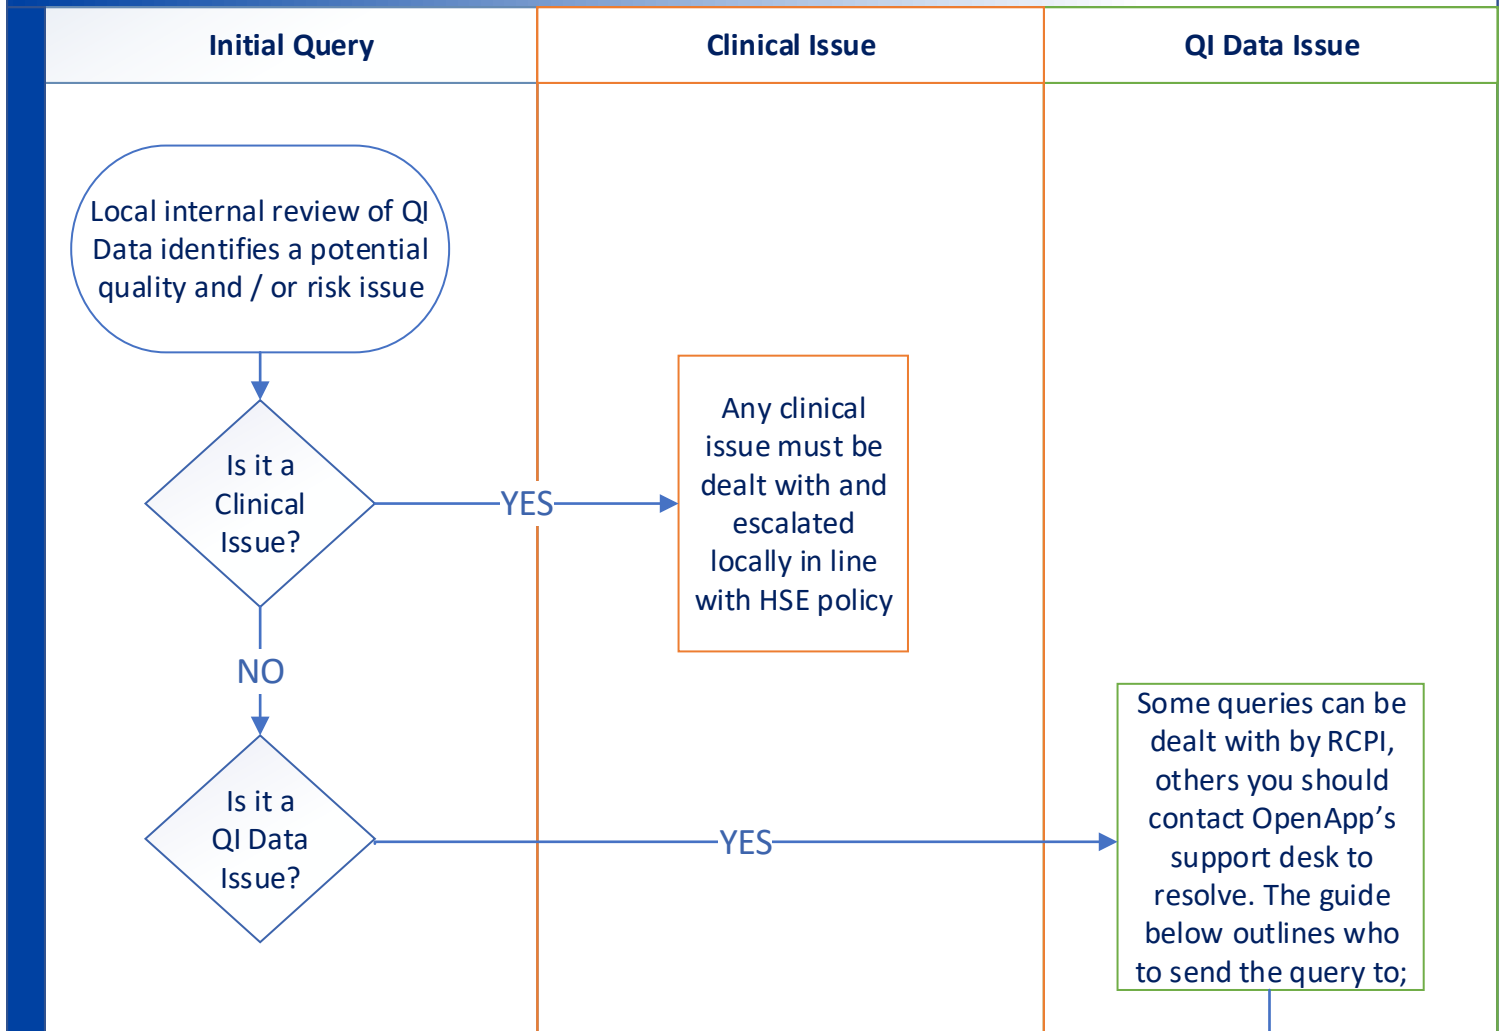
Initial Query

Clinical Issue

QI Data Issue

Local internal review of QI Data identifies a potential quality and / or risk issue

Is it a Clinical Issue?

YES

Any clinical issue must be dealt with and escalated locally in line with HSE policy

NO

Is it a QI Data Issue?

YES

Some queries can be dealt with by RCPI, others you should contact OpenApp's support desk to resolve. The guide below outlines who to send the query to;